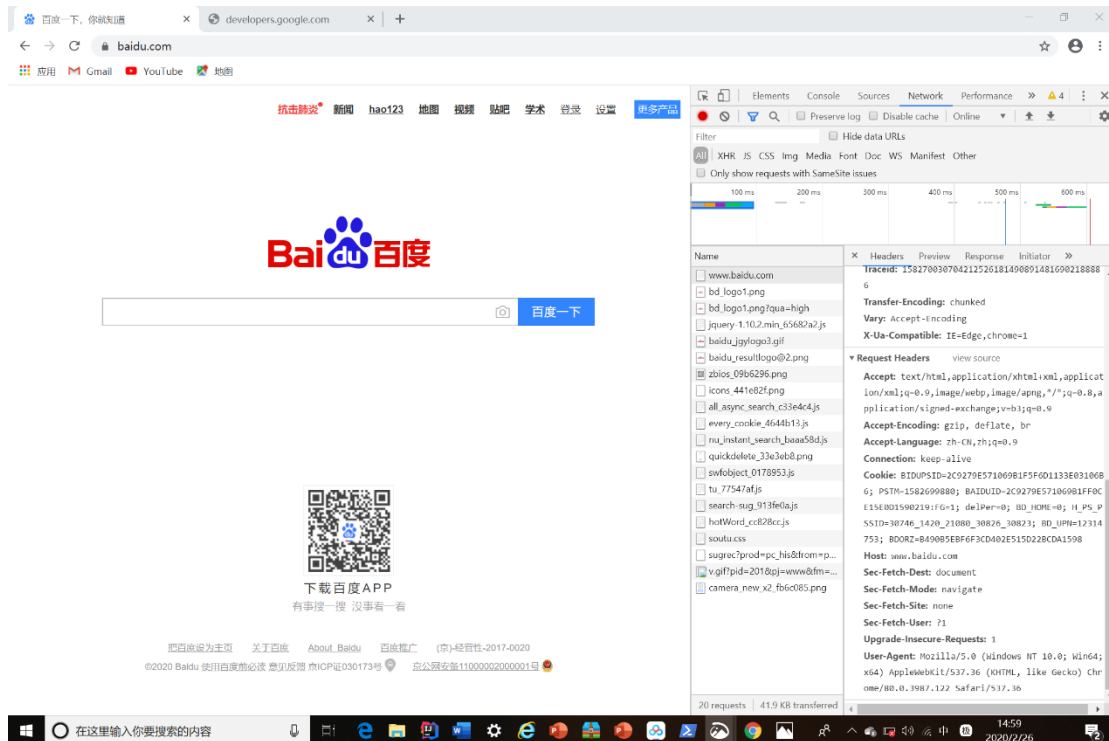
百度一下，你就知道 × developers.google.com ×

baidu.com

应用 Gmail YouTube 地图

抗击肺炎 新闻 hao123 地图 视频 贴吧 学术 登录 设置 更多产品

Bai du 百度

百度一下

下载百度APP
有事搜一搜 没事看一看

把百度设为主页 关于百度 About Baidu 百度推广 (京)-经营性-2017-0020
©2020 Baidu 使用百度前必读 意见反馈 京ICP证030173号 京公网安备11000002000001号

Elements Console Sources Network Performance » 4

Preserve log Disable cache Online

Filter Hide data URLs

All XHR JS CSS Img Media Font Doc WS Manifest Other

Only show requests with SameSite issues

100 ms 200 ms 300 ms 400 ms 500 ms 600 ms

Name
www.baidu.com
bd_logo1.png
bd_logo1.png?qua=high
jquery-1.10.2.min_65682a2.js
baidu_jgylogo3.gif
baidu_resultlogo@2.png
zbios_09b6296.png
icons_441e82f.png
all_async_search_c33e4c4.js
every_cookie_4644b13.js
nu_instant_search_baaa58d.js
quickdelete_33e3eb8.png
swfobject_0178953.js
tu_77547af.js
search-sug_913fe0a.js
hotWord_cc828cc.js
soutu.css
sugrec?prod=pc_his&from=p...
v.gif?pid=201&pj=www&fm=...
camera_new_x2_fb6c085.png

20 requests | 41.9 KB transferred

× Headers Preview Response Initiator »

Traceid: 158270030704212526181490891481690218888 6
Transfer-Encoding: chunked
Vary: Accept-Encoding
X-Ua-Compatible: IE=Edge,chrome=1

▾ Request Headers view source
Accept: text/html,application/xhtml+xml,application/xml;q=0.9,image/webp,image/apng,*/*;q=0.8,application/signed-exchange;v=b3;q=0.9
Accept-Encoding: gzip, deflate, br
Accept-Language: zh-CN,zh;q=0.9
Connection: keep-alive
Cookie: BIDUPSID=2C9279E571069B1F5F6D1133E03106B6; PSTM=1582699880; BAIDUID=2C9279E571069B1FF0CE15E0D1590219:FG=1; delPer=0; BD_HOME=0; H_PS_PSSID=30746_1420_21080_30826_30823; BD_UPN=12314753; BDORZ=B490B5EBF6F3CD402E515D22BCDA1598
Host: www.baidu.com
Sec-Fetch-Dest: document
Sec-Fetch-Mode: navigate
Sec-Fetch-Site: none
Sec-Fetch-User: ?1
Upgrade-Insecure-Requests: 1
User-Agent: Mozilla/5.0 (Windows NT 10.0; Win64; x64) AppleWebKit/537.36 (KHTML, like Gecko) Chrome/80.0.3987.122 Safari/537.36

在这里输入你要搜索的内容

中 14:59 2020/2/26